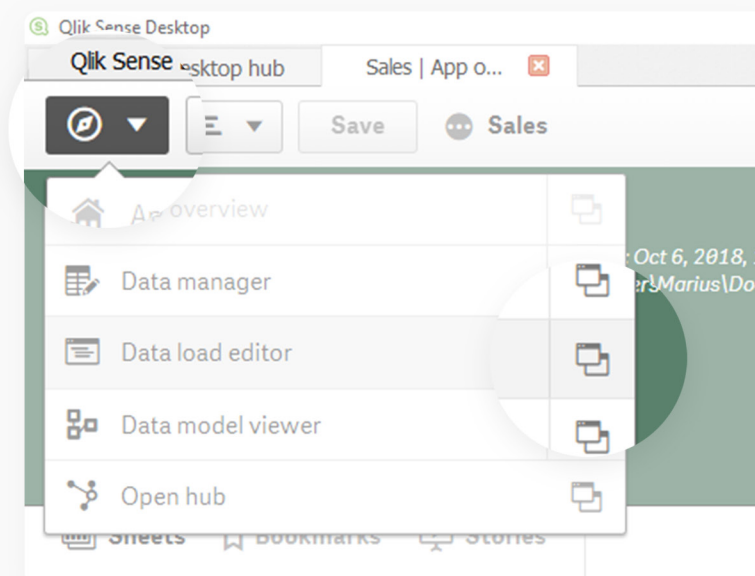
Qlik Sense Desktop

Qlik Sense esktop hub

Sales | App o...

Save

Sales

App overview

Data manager

Data load editor

Data model viewer

Open hub

: Oct 6, 2018,

ers\Marius\Do

Sheets

Bookmarks

Stories